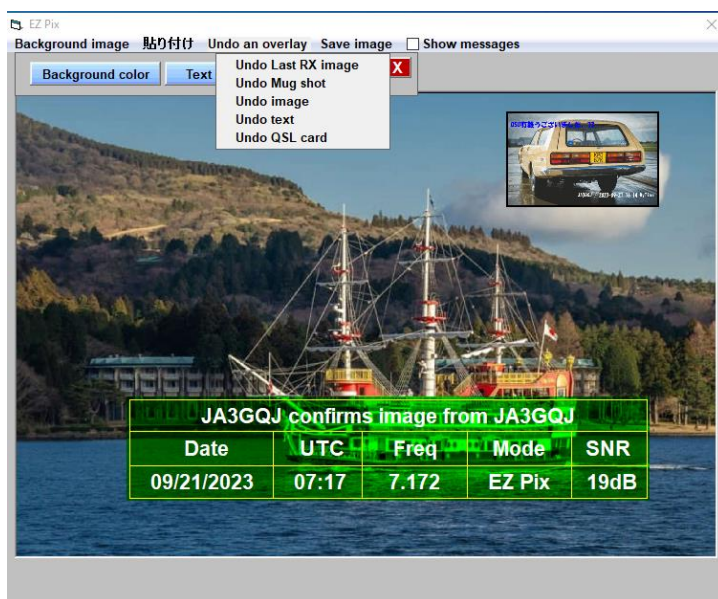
EZ Pix

Background image 貼り付け Undo an overlay Save image Show messages

Background color Text

Undo Last RX image
Undo Mug shot
Undo image
Undo text
Undo QSL card

X

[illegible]

| JA3GQJ confirms image from JA3GQJ | | | | |
|---|---|---|---|---|
| Date | UTC | Freq | Mode | SNR |
| 09/21/2023 | 07:17 | 7.172 | EZ Pix | 19dB |